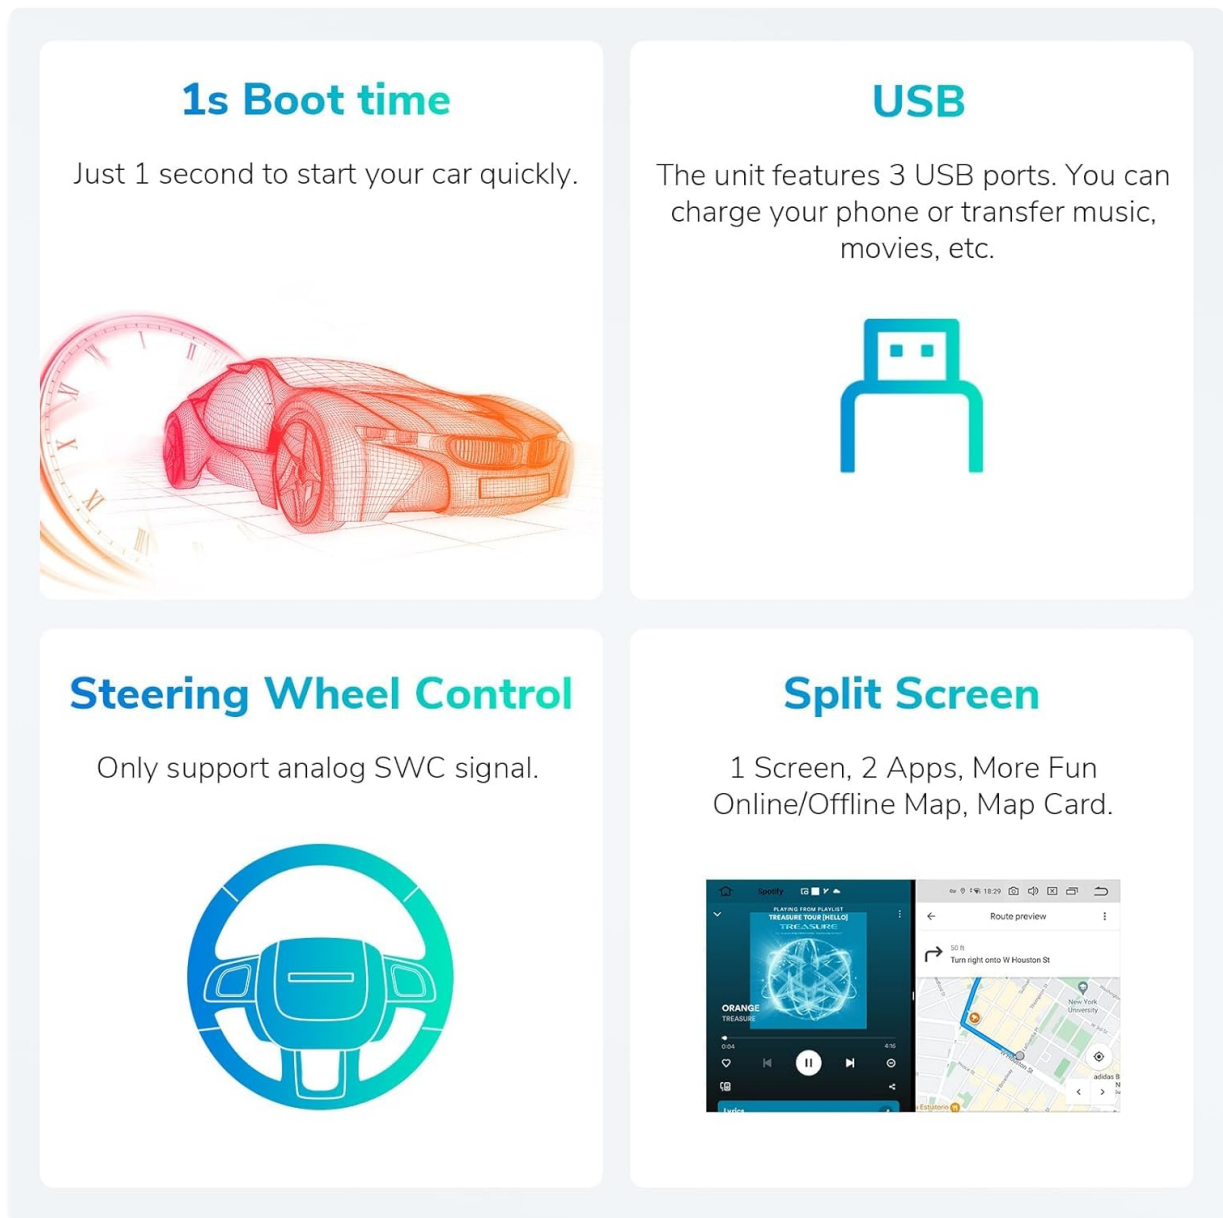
1s Boot time

Just 1 second to start your car quickly.

USB

The unit features 3 USB ports. You can charge your phone or transfer music, movies, etc.

Steering Wheel Control

Only support analog SWC signal.

Split Screen

1 Screen, 2 Apps, More Fun
Online/Offline Map, Map Card.

Spotify
PLAYING FROM PLAYLIST
TREASURE TOUR [HELLO]
TREASURE
ORANGE
TREASURE
0:04
4:16
Lyrics

18:29
Route preview
50 ft
Turn right onto W Houston St
New York University
adidas
Estudiante